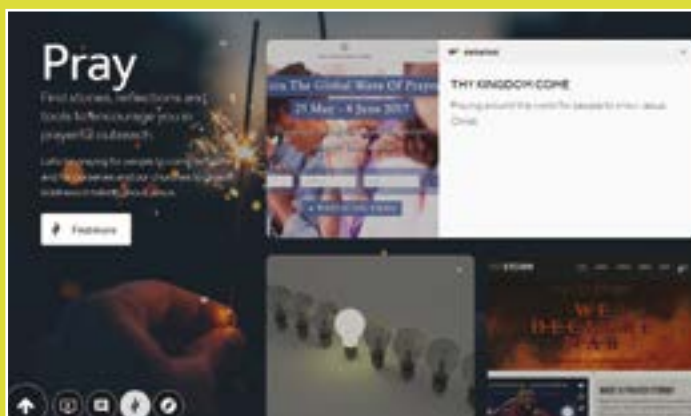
Pray

Find stories, reflections and tools to encourage you in prayer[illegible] outreach.

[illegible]

Find more

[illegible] The Global Wave Of Prayer

25 May - 4 June 2017

THY KINGDOM COME

Praying around the world for people to know Jesus Christ.

WE DECLARE WAR